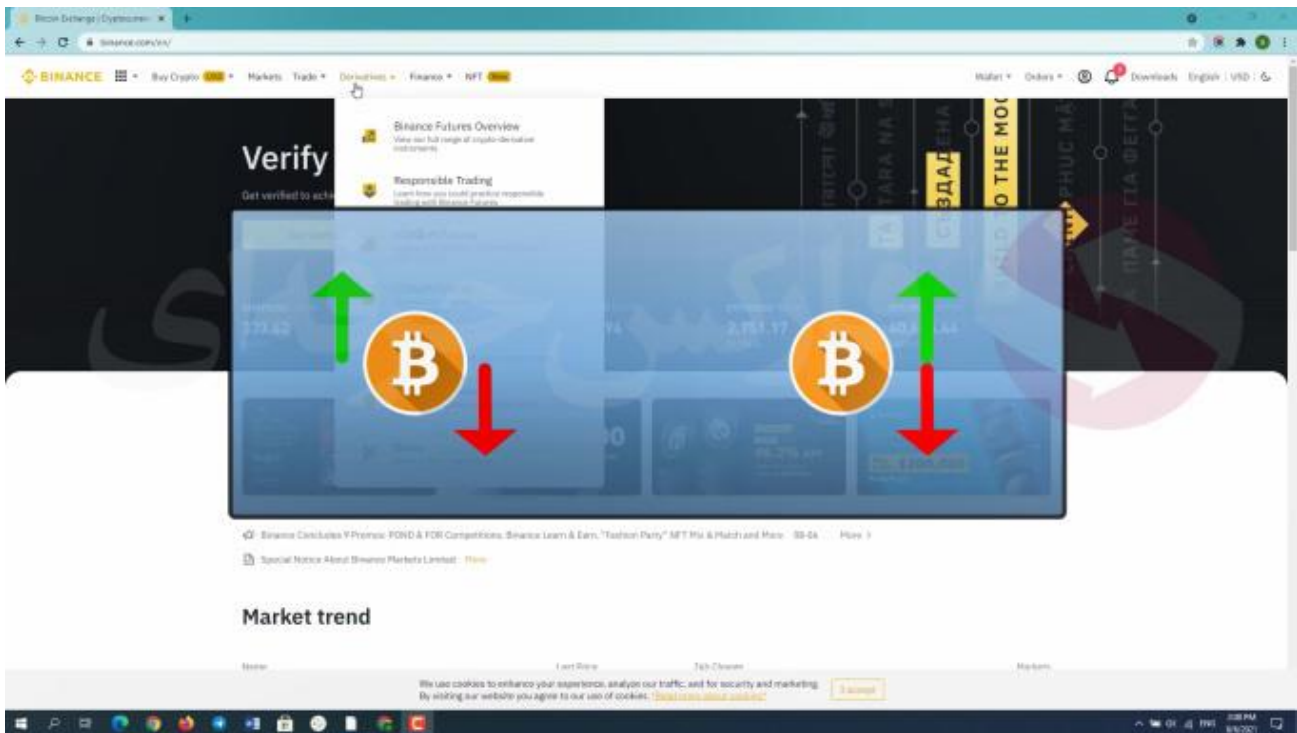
Bitcoin Exchange | Cryptocurrenc ×

binance.com/en/

BINANCE Buy Crypto Markets Trade Derivatives Finance NFT

Wallet Orders Downloads English USD

Binance Futures Overview
View our full range of crypto derivative instruments

Responsible Trading
Learn how you could practice responsible trading with Binance Futures

Verify

Get verified to achi

O THE MO

Binance Concludes Promos: POND & FOR Competitions, Binance Learn & Earn, "Fashion Party" NFT Mix & Match and More More >

Special Notice About Binance Markets Limited More

Market trend

Name Last Price 24h Change Markets

We use cookies to enhance your experience, analyze our traffic, and for security and marketing. By visiting our website you agree to our use of cookies. Read more about cookies

I accept